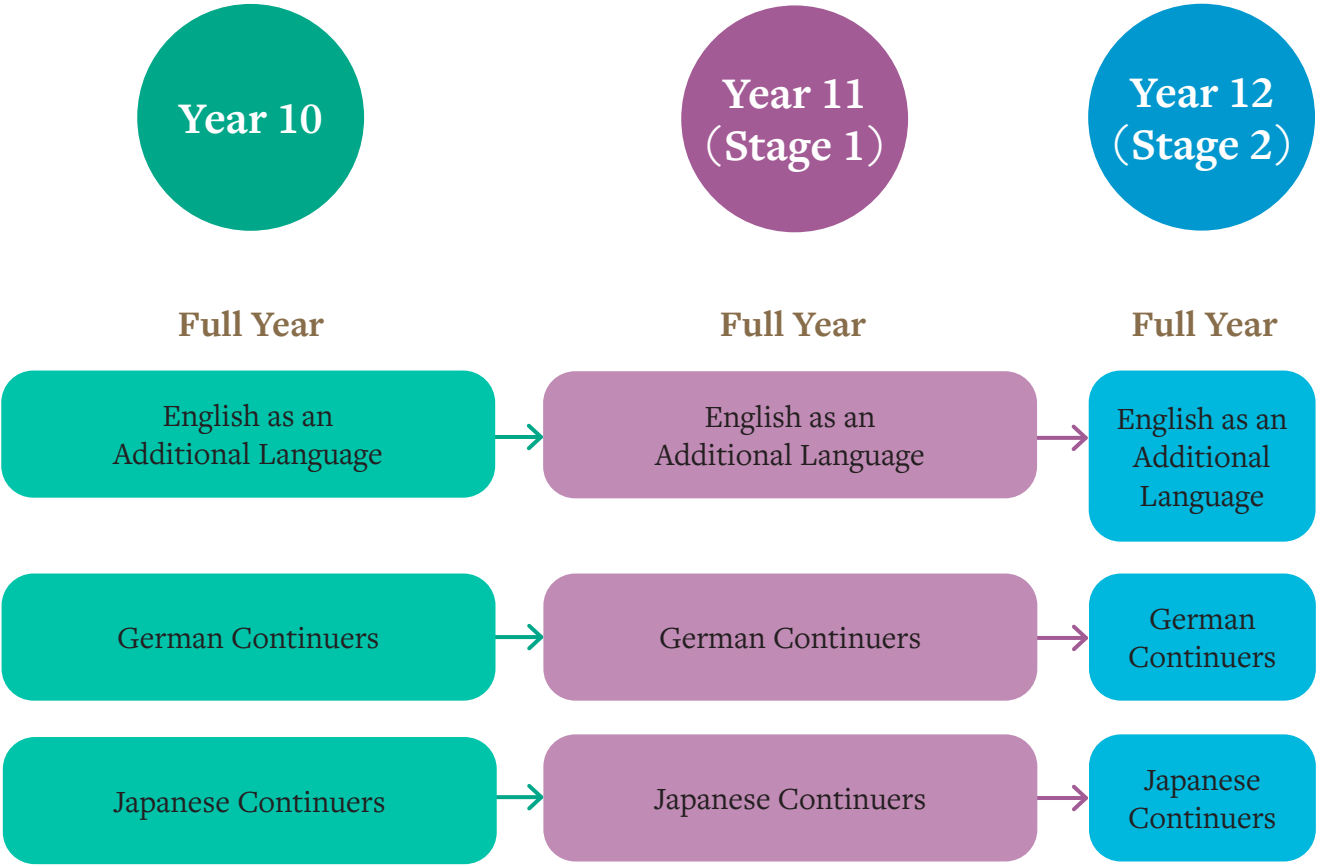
Year 10

Year 11 (Stage 1)

Year 12 (Stage 2)

Full Year

Full Year

Full Year

English as an Additional Language

English as an Additional Language

English as an Additional Language

German Continuers

German Continuers

German Continuers

Japanese Continuers

Japanese Continuers

Japanese Continuers